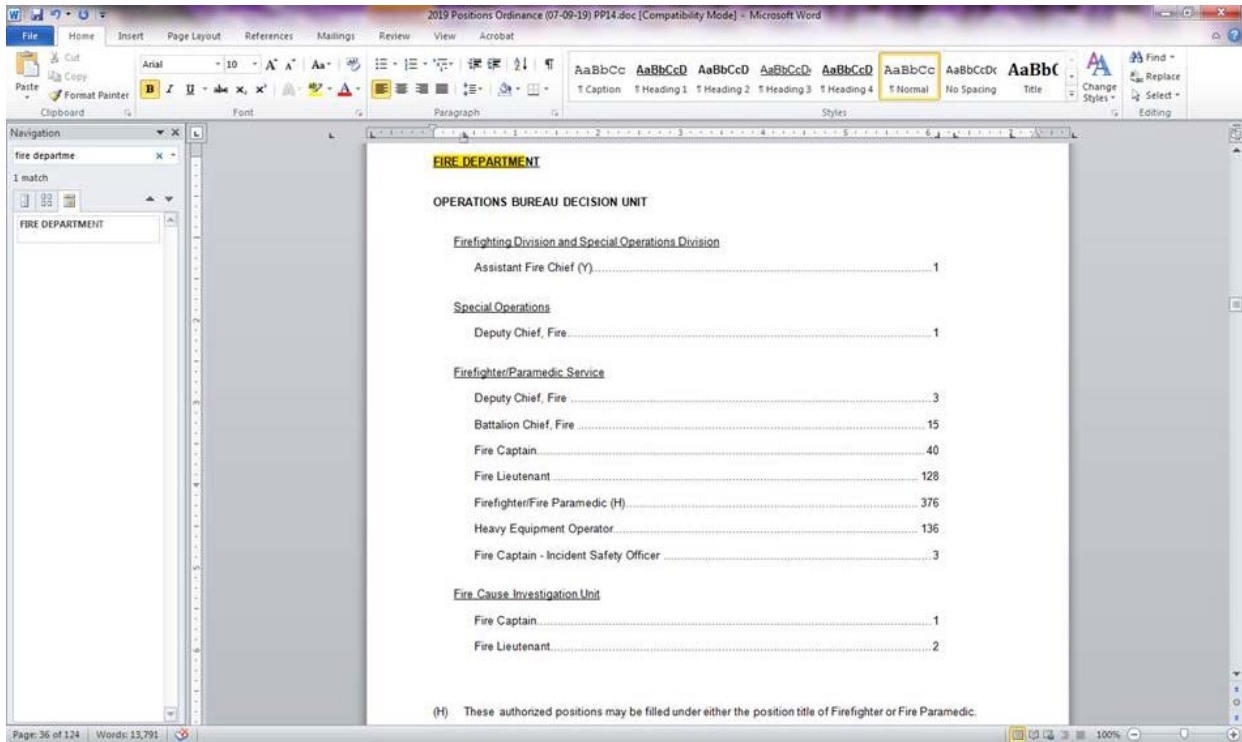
2019 Positions Ordinance (07-09-19) PP14.doc [Compatibility Mode] - Microsoft Word

File Home Insert Page Layout References Mailings Review View Acrobat

Cut
Copy
Paste
Format Painter
Clipboard
Arial 10
Font
Paragraph
AaBbCc AaBbCcD AaBbCcD AaBbCcD AaBbCcD AaBbCc AaBbCcDc AaBb(
¶ Caption ¶ Heading 1 ¶ Heading 2 ¶ Heading 3 ¶ Heading 4 ¶ Normal No Spacing Title
Change Styles
Styles
Find
Replace
Select
Editing

Navigation
fire departme
1 match
FIRE DEPARTMENT

FIRE DEPARTMENT

OPERATIONS BUREAU DECISION UNIT

Firefighting Division and Special Operations Division

Assistant Fire Chief (Y)....................1

Special Operations

Deputy Chief, Fire....................1

Firefighter/Paramedic Service

Deputy Chief, Fire....................3

Battalion Chief, Fire....................15

Fire Captain....................40

Fire Lieutenant....................128

Firefighter/Fire Paramedic (H)....................376

Heavy Equipment Operator....................136

Fire Captain - Incident Safety Officer....................3

Fire Cause Investigation Unit

Fire Captain....................1

Fire Lieutenant....................2

(H) These authorized positions may be filled under either the position title of Firefighter or Fire Paramedic.

Page: 36 of 124 Words: 13,791 100%